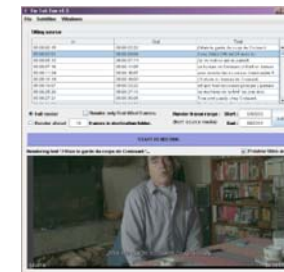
File Subtitles Windows

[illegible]

| In | Out | Text |
|---|---|---|
| 00:00:00.00 | 00:00:02.00 | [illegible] |
| 00:00:02.00 | 00:00:04.00 | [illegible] |
| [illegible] | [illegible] | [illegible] |
| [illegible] | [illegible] | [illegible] |
| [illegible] | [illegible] | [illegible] |
| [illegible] | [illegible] | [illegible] |
| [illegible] | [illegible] | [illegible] |
| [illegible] | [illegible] | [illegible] |
| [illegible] | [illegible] | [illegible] |

Full movie
Render about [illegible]
Render only first/last frames
Number frame range: Start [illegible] End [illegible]

START RENDER

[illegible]